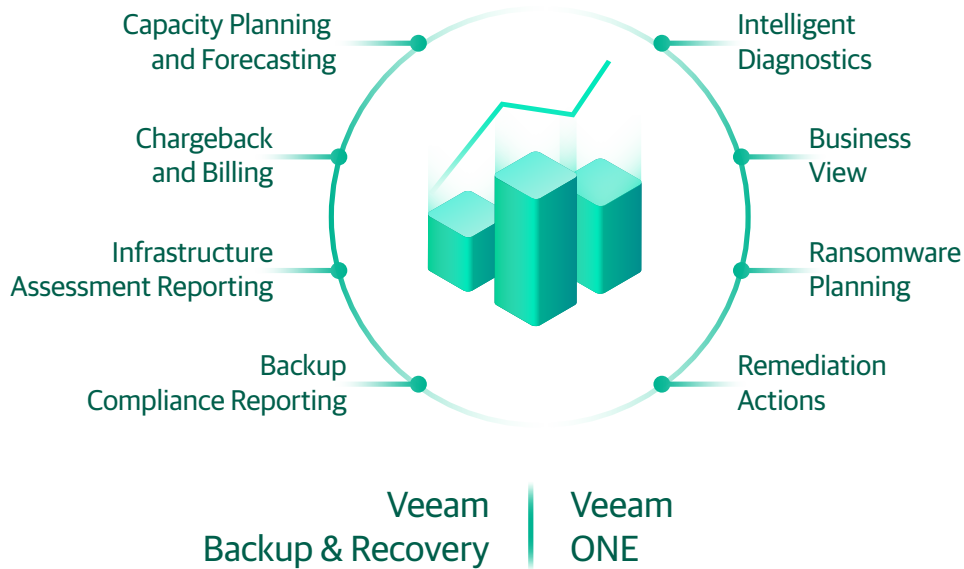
Capacity Planning and Forecasting

Intelligent Diagnostics

Chargeback and Billing

Business View

Infrastructure Assessment Reporting

Ransomware Planning

Backup Compliance Reporting

Remediation Actions

Veeam Backup & Recovery

Veeam ONE